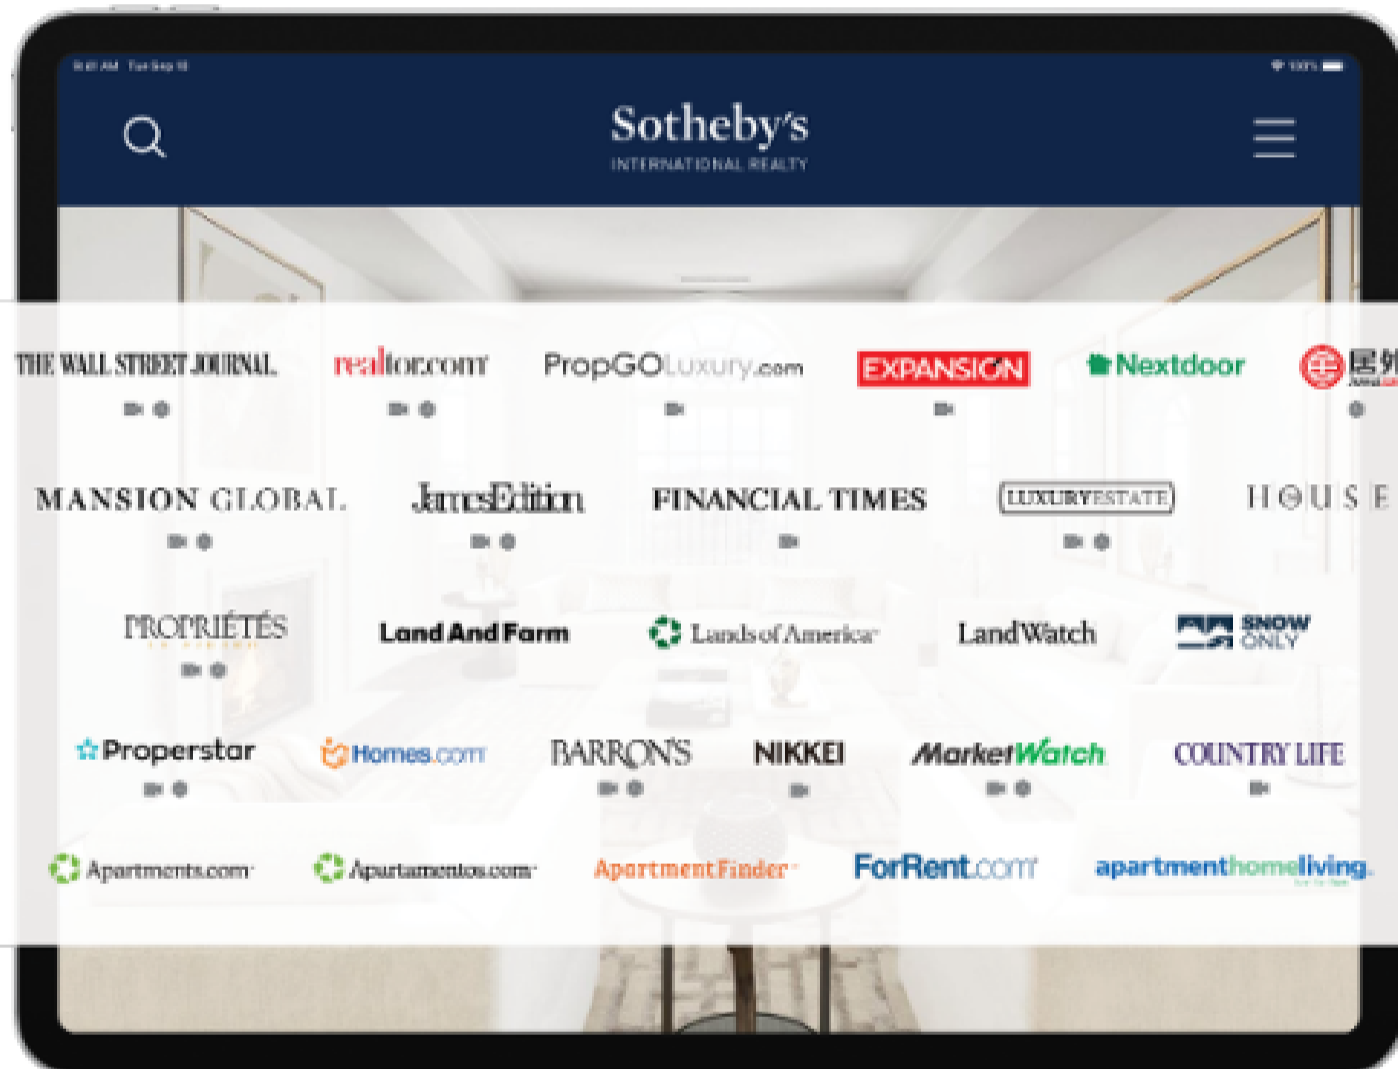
Sotheby's
INTERNATIONAL REALTY

THE WALL STREET JOURNAL.
realtor.com
PropGOLuxury.com
EXPANSIÓN
Nextdoor
居外 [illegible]

MANSION GLOBAL
JamesEdition
FINANCIAL TIMES
LUXURYESTATE
HOUSE

PROPRIÉTÉS
Land And Farm
Lands of America
LandWatch
SHOW ONLY

Properstar
Homes.com
BARRON'S
NIKKEI
MarketWatch
COUNTRY LIFE

Apartments.com
Apartamentos.com
ApartmentFinder
ForRent.com
apartmenthomeliving.